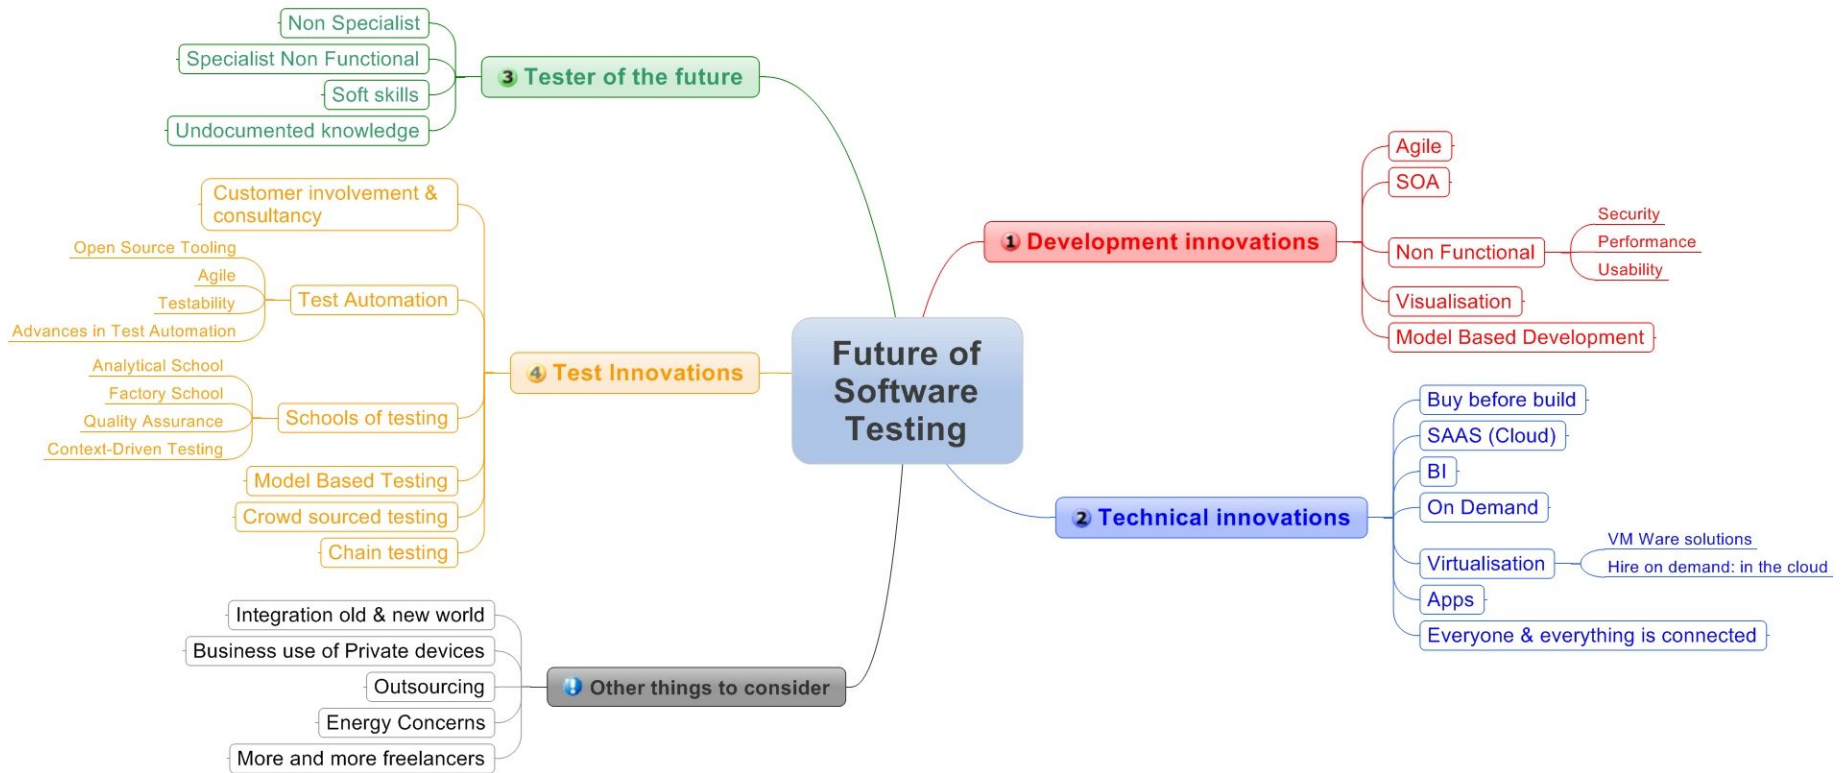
Future of Software Testing

1 Development innovations
Agile
SOA
Non Functional
Security
Performance
Usability
Visualisation
Model Based Development

2 Technical innovations
Buy before build
SAAS (Cloud)
BI
On Demand
Virtualisation
VM Ware solutions
Hire on demand: in the cloud
Apps
Everyone & everything is connected

3 Tester of the future
Non Specialist
Specialist Non Functional
Soft skills
Undocumented knowledge

4 Test Innovations
Customer involvement & consultancy
Test Automation
Open Source Tooling
Agile
Testability
Advances in Test Automation
Schools of testing
Analytical School
Factory School
Quality Assurance
Context-Driven Testing
Model Based Testing
Crowd sourced testing
Chain testing

Other things to consider
Integration old & new world
Business use of Private devices
Outsourcing
Energy Concerns
More and more freelancers